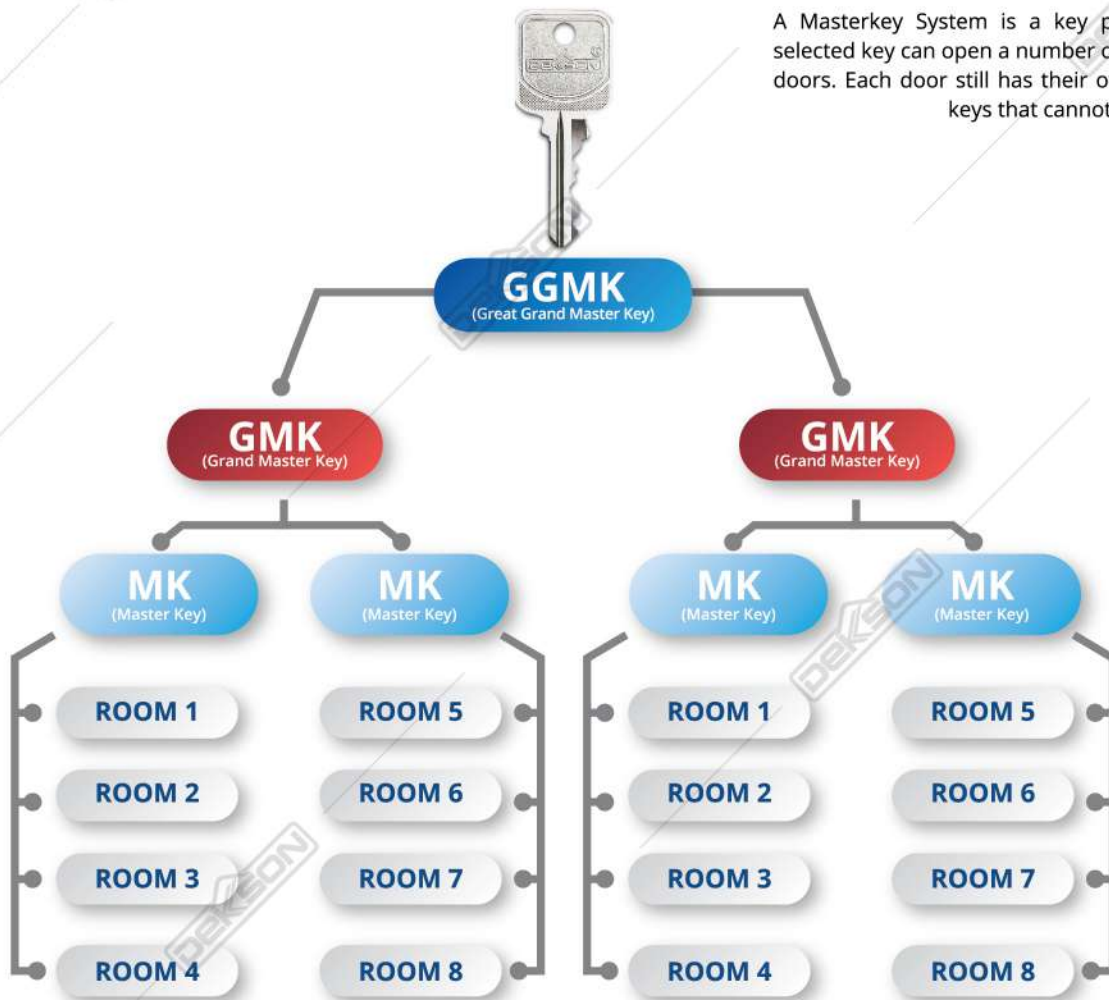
A Masterkey System is a key p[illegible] selected key can open a number o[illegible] doors. Each door still has their o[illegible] keys that cannot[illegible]

DEKSON

GGMK
(Great Grand Master Key)

GMK
(Grand Master Key)

GMK
(Grand Master Key)

MK
(Master Key)

MK
(Master Key)

MK
(Master Key)

MK
(Master Key)

ROOM 1
ROOM 2
ROOM 3
ROOM 4

ROOM 5
ROOM 6
ROOM 7
ROOM 8

ROOM 1
ROOM 2
ROOM 3
ROOM 4

ROOM 5
ROOM 6
ROOM 7
ROOM 8

DEKSON
DEKSON
DEKSON
DEKSON